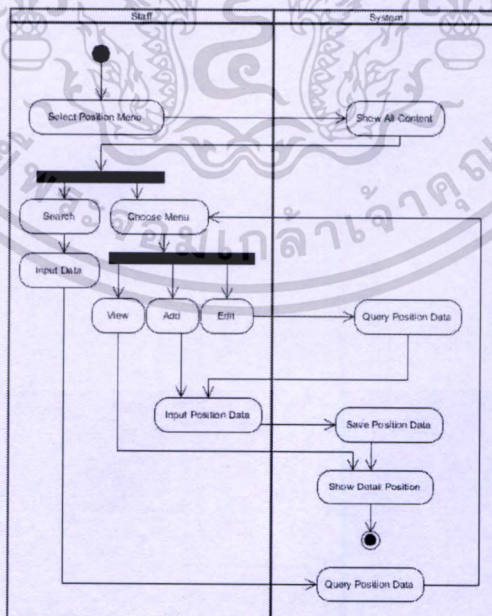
Staff

System

Select Position Menu

Show All Content

Search

Choose Menu

Input Data

View

Add

Edit

Query Position Data

Input Position Data

Save Position Data

Show Detail Position

Query Position Data